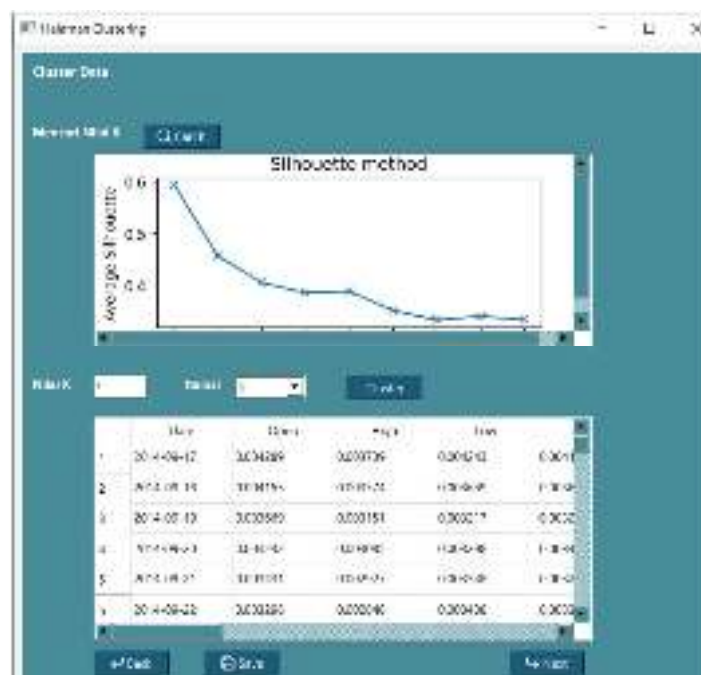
Kelompok Clustering

Cluster Data

Nilai K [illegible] Cluster

Silhouette method

Average Silhouette

0.6

0.5

0.4

Nilai K

Metode

Display

| | Date | Open | High | Low | |
|---|---|---|---|---|---|
| 1 | 2014-08-17 | 0.004289 | 0.000709 | 0.004242 | 0.004 |
| 2 | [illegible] | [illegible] | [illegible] | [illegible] | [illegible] |
| 3 | 2014-08-19 | 0.003960 | 0.000151 | 0.003017 | 0.003 |
| 4 | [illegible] | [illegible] | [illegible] | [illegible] | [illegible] |
| 5 | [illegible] | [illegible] | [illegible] | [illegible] | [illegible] |
| 6 | 2014-08-22 | 0.003380 | 0.000046 | 0.003406 | 0.003 |

Back

Save

Next